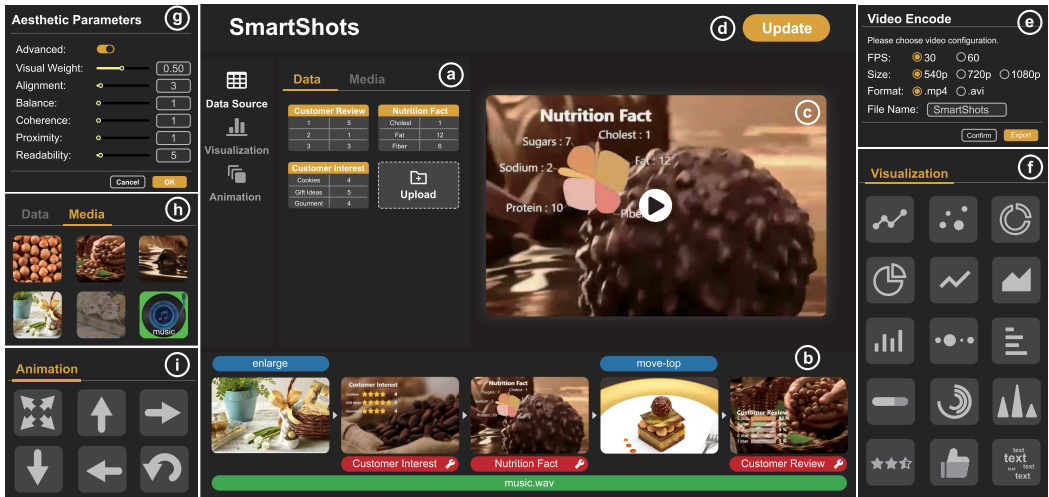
Aesthetic Parameters
g
Advanced:
Visual Weight: 0.50
Alignment: 3
Balance: 1
Coherence: 1
Proximity: 1
Readability: 5
Cancel
OK

h
Data Media
music

Animation
i

SmartShots
d
Update

Data Source
Visualization
Animation

Data Media
a

| Customer Review | |
|---|---|
| 1 | 5 |
| 2 | 1 |
| 3 | 3 |

| Nutrition Fact | |
|---|---|
| Cholest | 1 |
| Fat | 12 |
| Fiber | 6 |

| Customer Interest | |
|---|---|
| Cookies | 4 |
| Gift Ideas | 5 |
| Gourment | 4 |

Upload

c
Nutrition Fact
Sugars : 7
Cholest : 1
Sodium : 2
Fat : 12
Protein : 10
Fiber

b
enlarge
move-top
Customer Interest
Nutrition Fact
Customer Review
Customer Interest
Nutrition Fact
Customer Review
music.wav

Video Encode
e
Please choose video configuration.
FPS: 30 60
Size: 540p 720p 1080p
Format: .mp4 .avi
File Name: SmartShots
Confirm
Export

Visualization
f
text
text
text
text